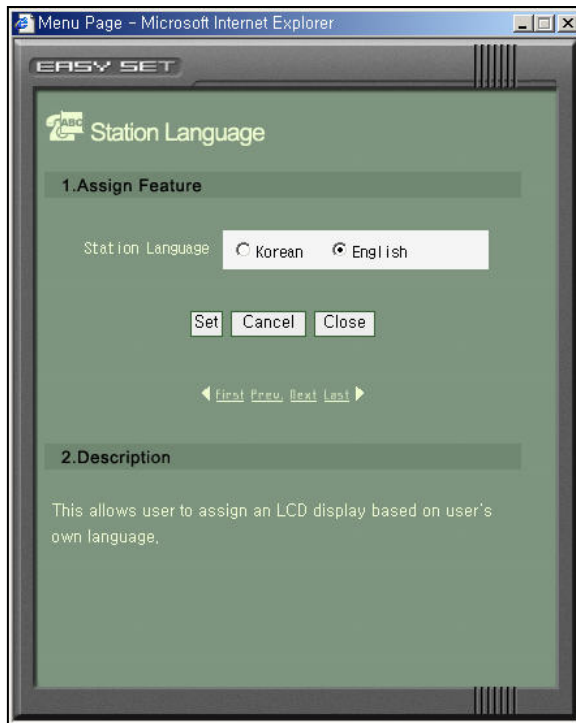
Menu Page - Microsoft Internet Explorer

EASY SET

ABC Station Language

1.Assign Feature

Station Language ○ Korean ◉ English

Set Cancel Close

◀ First Prev. Next Last ▶

2.Description

This allows user to assign an LCD display based on user's own language.